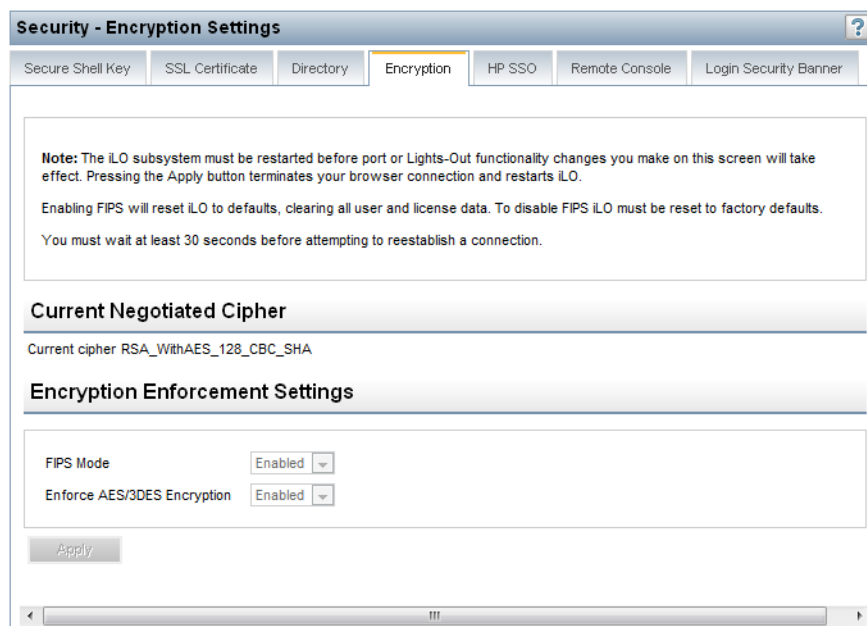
Security - Encryption Settings

?

Secure Shell Key | SSL Certificate | Directory | Encryption | HP SSO | Remote Console | Login Security Banner

**Note:** The iLO subsystem must be restarted before port or Lights-Out functionality changes you make on this screen will take effect. Pressing the Apply button terminates your browser connection and restarts iLO.

Enabling FIPS will reset iLO to defaults, clearing all user and license data. To disable FIPS iLO must be reset to factory defaults.

You must wait at least 30 seconds before attempting to reestablish a connection.

Current Negotiated Cipher

Current cipher RSA_WithAES_128_CBC_SHA

Encryption Enforcement Settings

FIPS Mode Enabled

Enforce AES/3DES Encryption Enabled

Apply